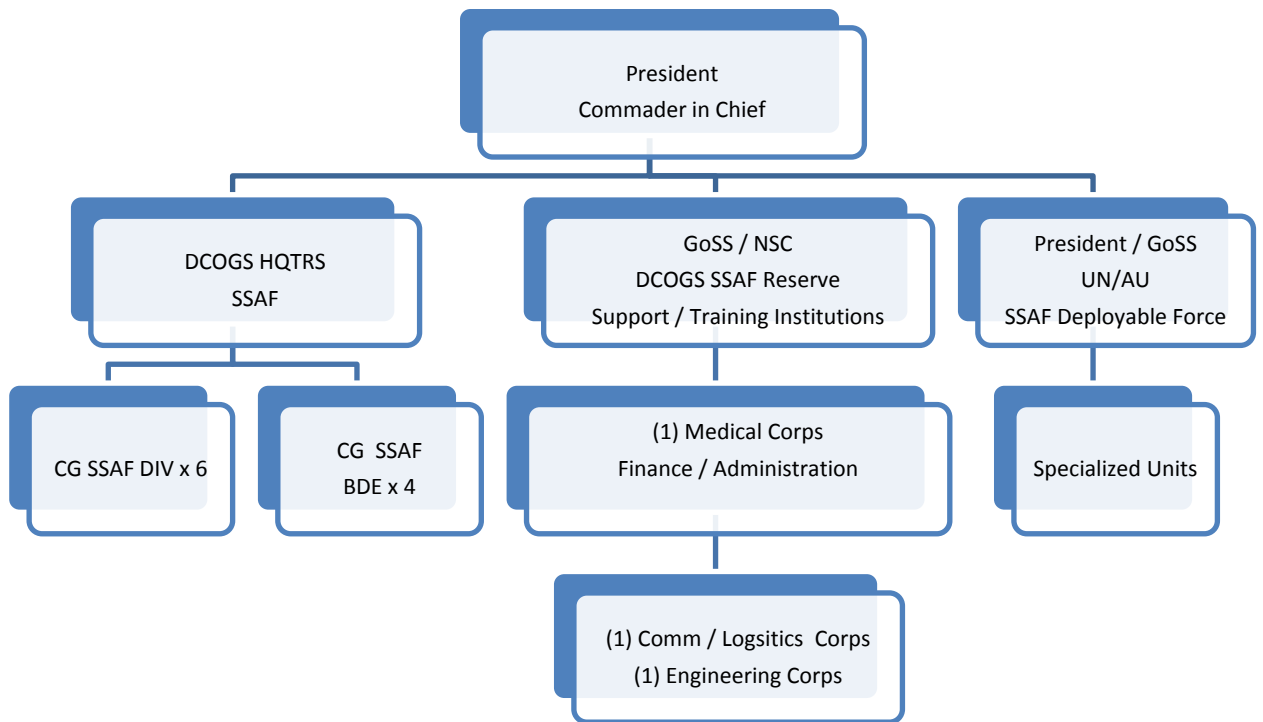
President
Commader in Chief

DCOGS HQTRS
SSAF

GoSS / NSC
DCOGS SSAF Reserve
Support / Training Institutions

President / GoSS
UN/AU
SSAF Deployable Force

CG SSAF DIV x 6

CG SSAF
BDE x 4

(1) Medical Corps
Finance / Administration

Specialized Units

(1) Comm / Logsitics Corps
(1) Engineering Corps